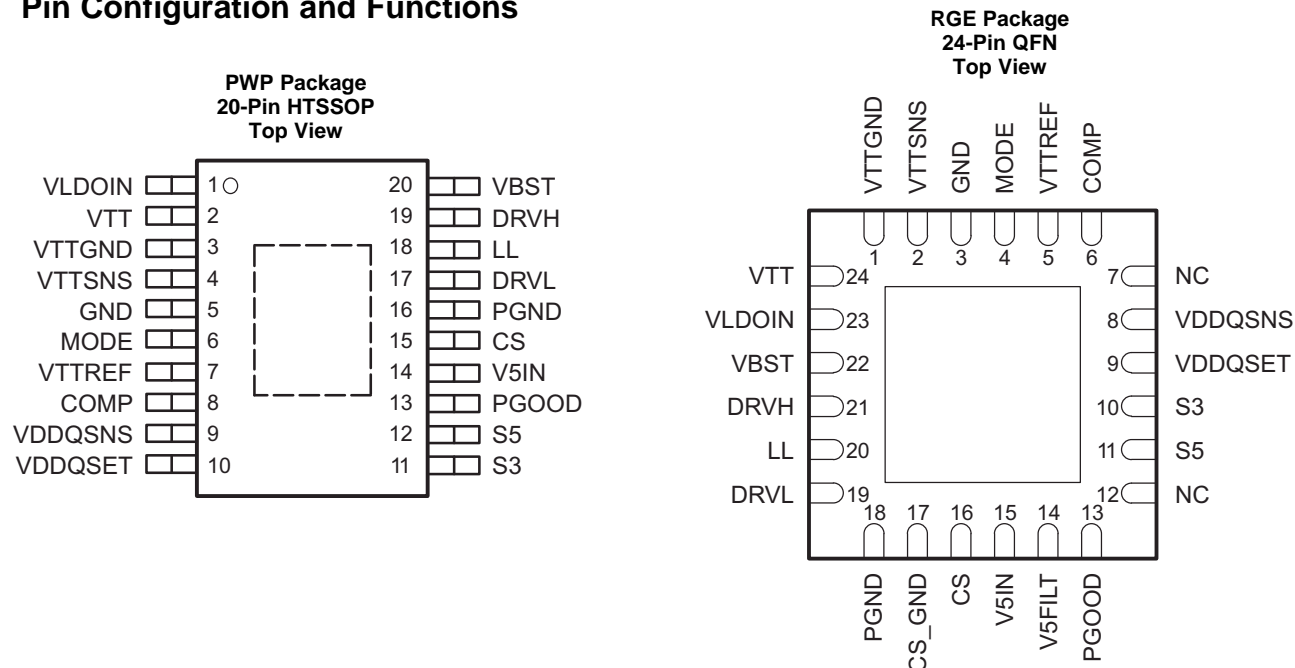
Pin Configuration and Functions

PWP Package
20-Pin HTSSOP
Top View

VLDOIN 1
VTT 2
VTTGND 3
VTTSNS 4
GND 5
MODE 6
VTTREF 7
COMP 8
VDDQSNS 9
VDDQSET 10
20 VBST
19 DRVH
18 LL
17 DRVL
16 PGND
15 CS
14 V5IN
13 PGOOD
12 S5
11 S3

RGE Package
24-Pin QFN
Top View

VTTGND 1
VTTSNS 2
GND 3
MODE 4
VTTREF 5
COMP 6
7 NC
8 VDDQSNS
9 VDDQSET
10 S3
11 S5
12 NC
13 PGOOD
14 V5FILT
15 V5IN
16 CS
17 CS_GND
18 PGND
DRVL 19
LL 20
DRVH 21
VBST 22
VLDOIN 23
VTT 24